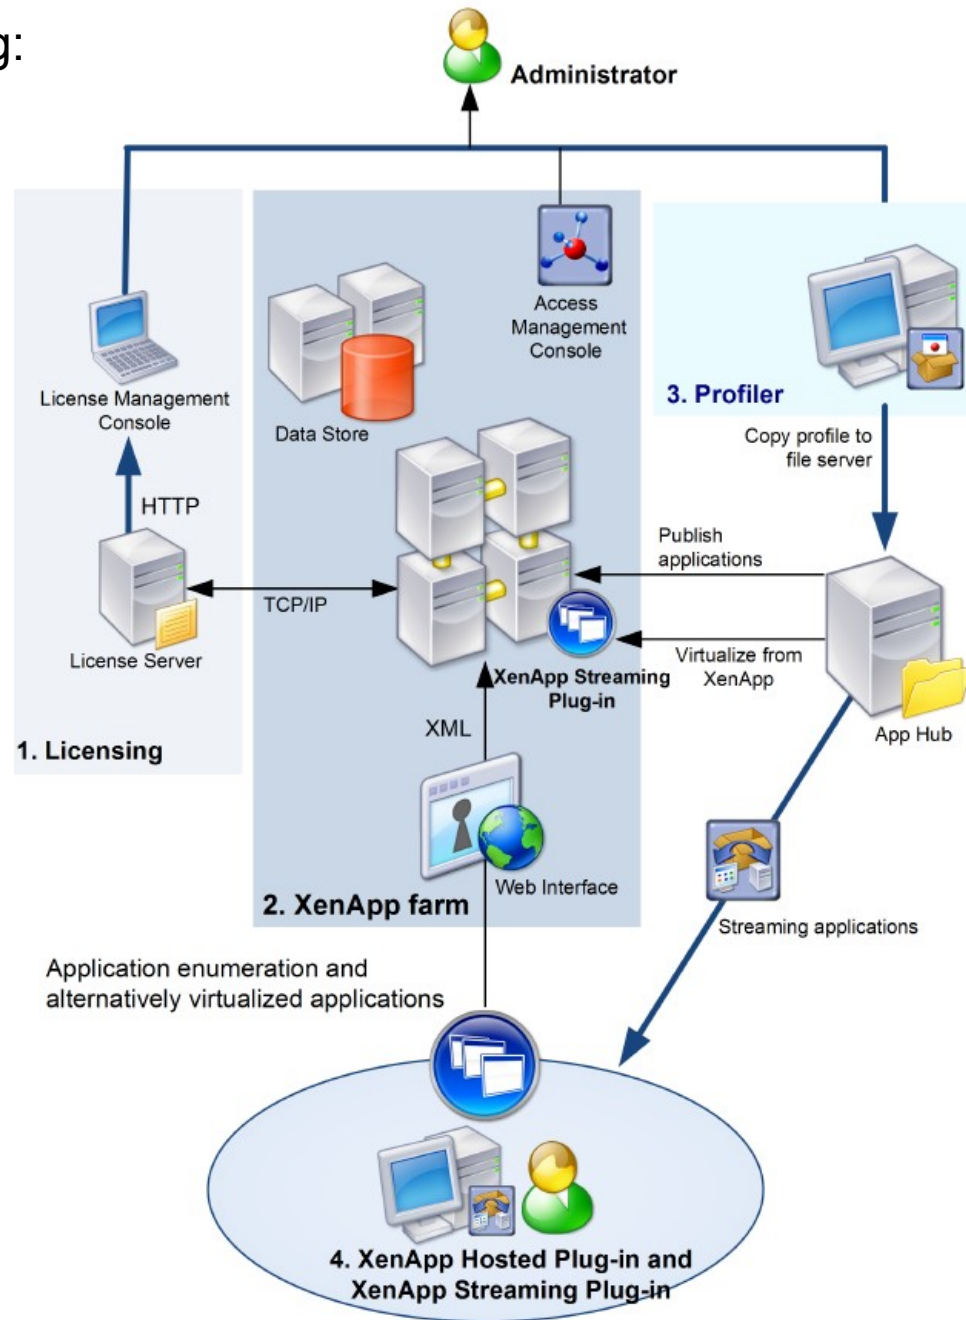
g:

Administrator

License Management Console

HTTP

License Server

1. Licensing

Data Store

Access Management Console

TCP/IP

XenApp Streaming Plug-in

XML

Web Interface

2. XenApp farm

3. Profiler

Copy profile to file server

Publish applications

Virtualize from XenApp

App Hub

Streaming applications

Application enumeration and alternatively virtualized applications

4. XenApp Hosted Plug-in and XenApp Streaming Plug-in